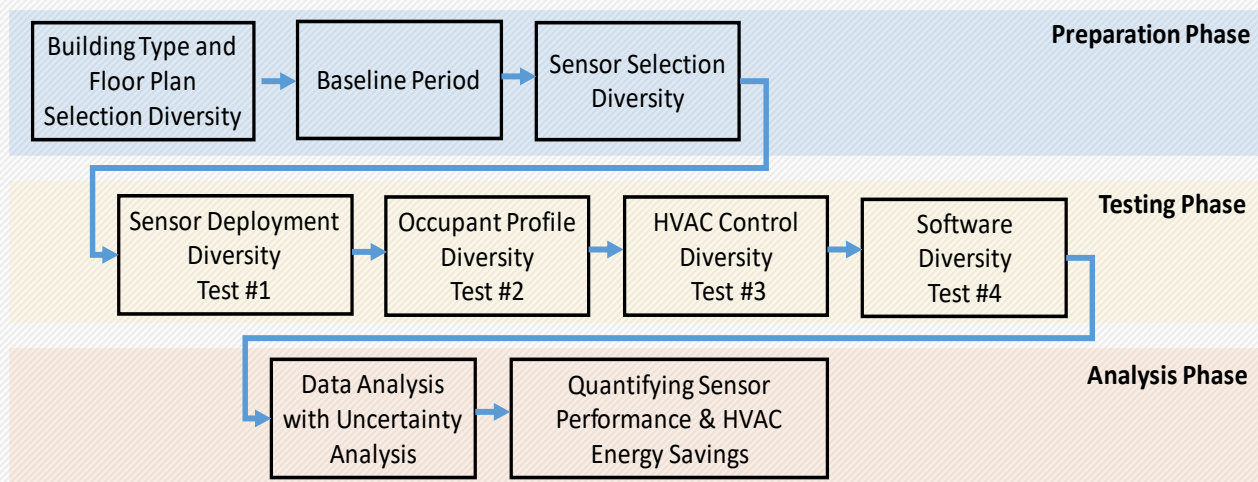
Building Type and Floor Plan Selection Diversity

Baseline Period

Sensor Selection Diversity

Preparation Phase

Sensor Deployment Diversity Test #1

Occupant Profile Diversity Test #2

HVAC Control Diversity Test #3

Software Diversity Test #4

Testing Phase

Data Analysis with Uncertainty Analysis

Quantifying Sensor Performance & HVAC Energy Savings

Analysis Phase